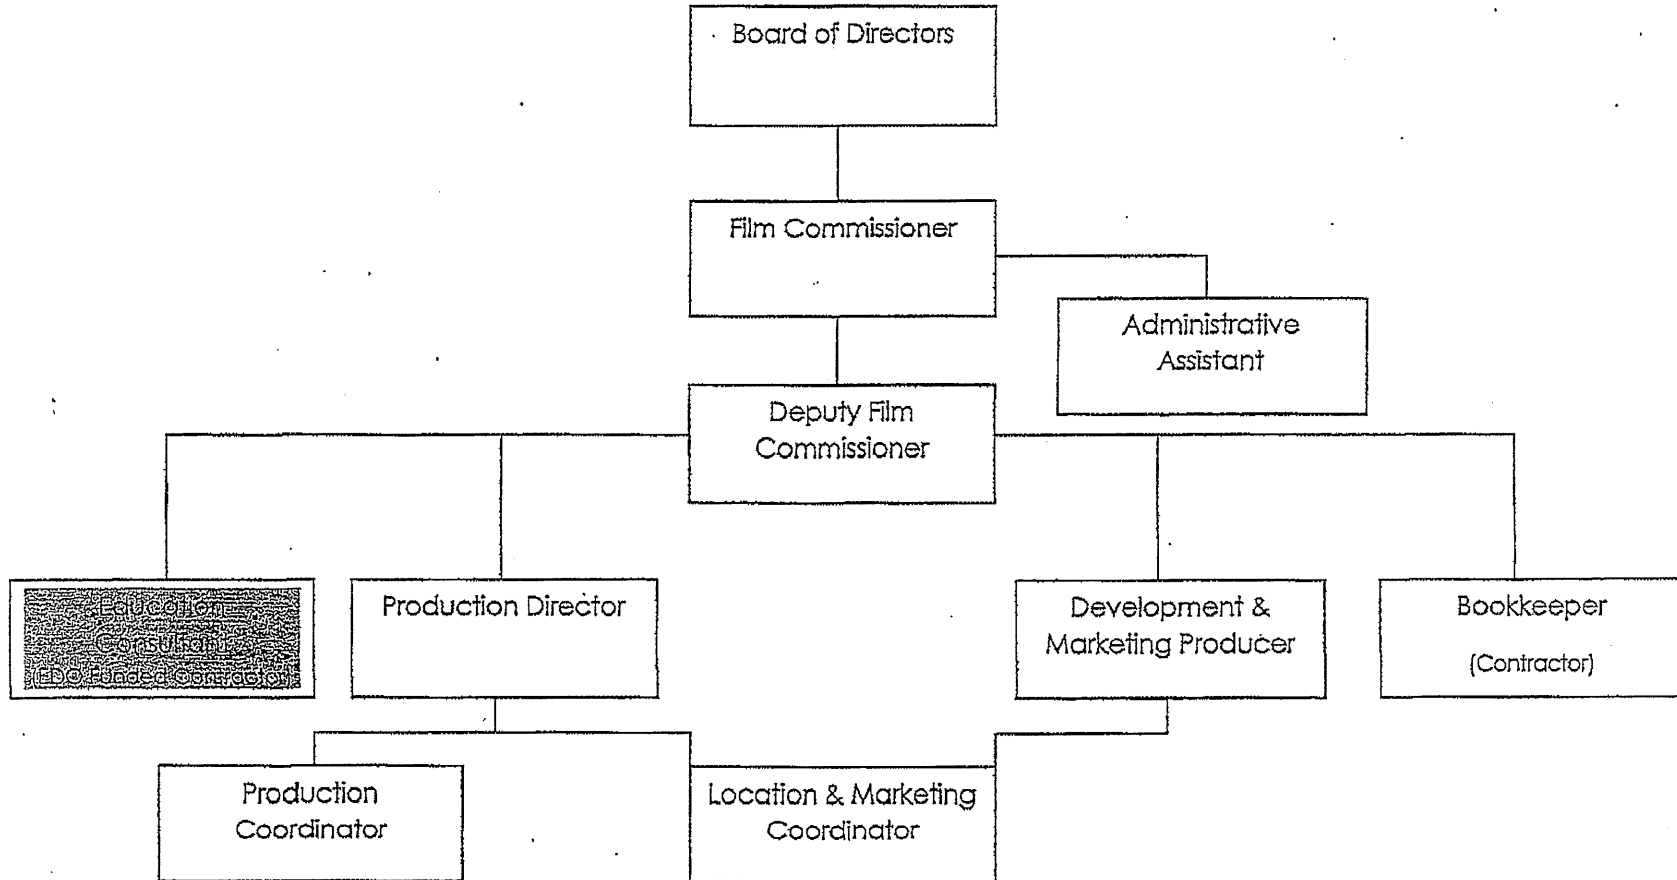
Board of Directors

Film Commissioner

Administrative Assistant

Deputy Film Commissioner

Education Consultant (EDO Funded Contractor)

Production Director

Development & Marketing Producer

Bookkeeper

(Contractor)

Production Coordinator

Location & Marketing Coordinator